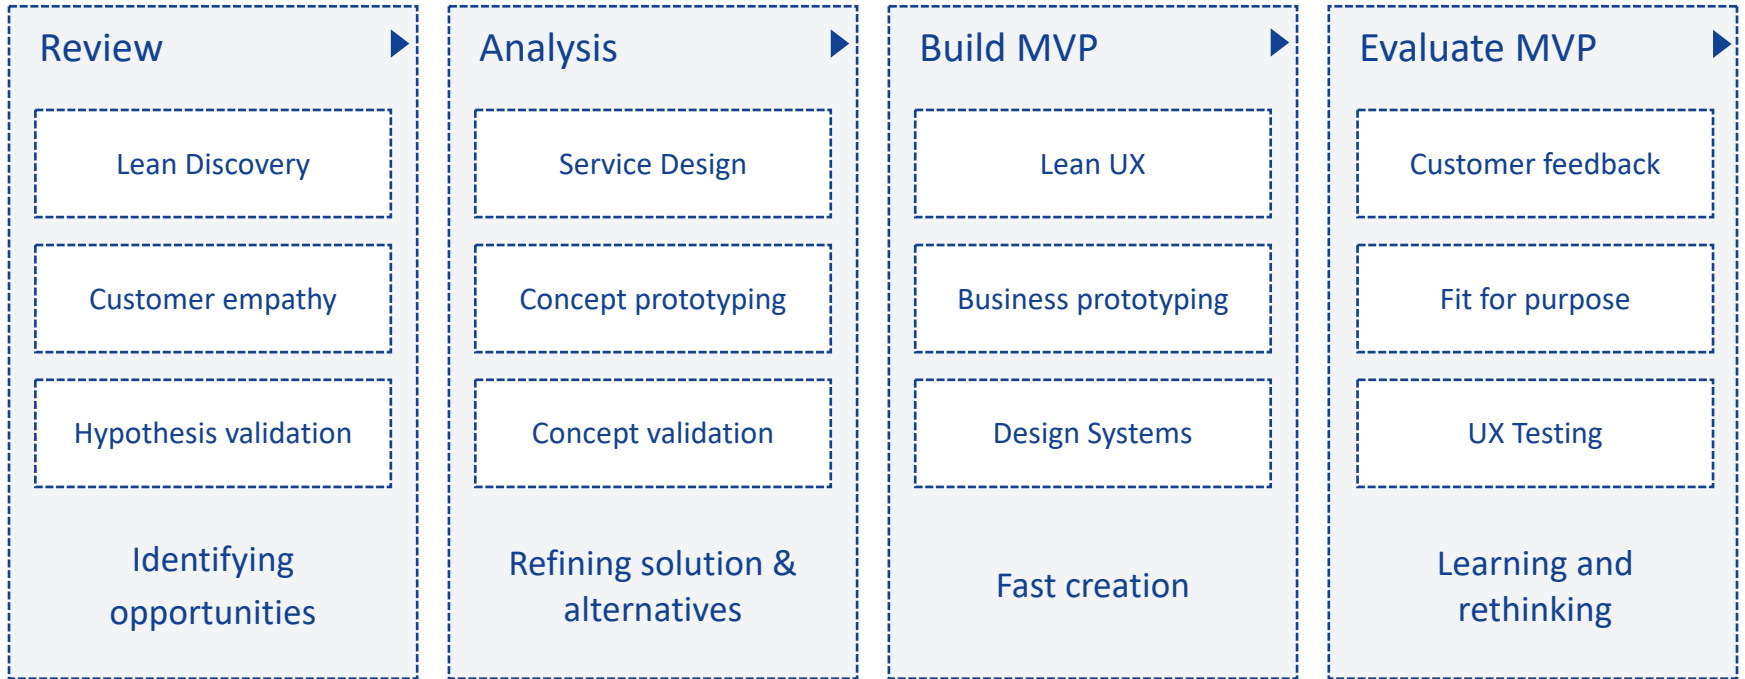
Review

Lean Discovery

Customer empathy

Hypothesis validation

Identifying opportunities

Analysis

Service Design

Concept prototyping

Concept validation

Refining solution & alternatives

Build MVP

Lean UX

Business prototyping

Design Systems

Fast creation

Evaluate MVP

Customer feedback

Fit for purpose

UX Testing

Learning and rethinking